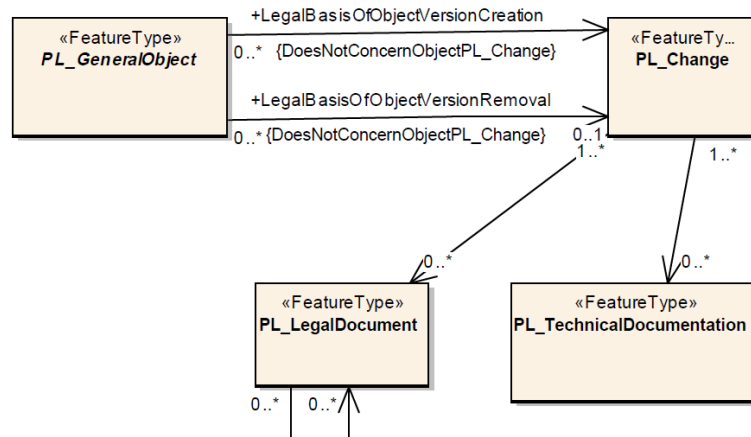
«FeatureType»
PL_GeneralObject

+LegalBasisOfObjectVersionCreation
0..* {DoesNotConcernObjectPL_Change}

+LegalBasisOfObjectVersionRemoval
0..* {DoesNotConcernObjectPL_Change}

«FeatureTy...
PL_Change

0..1
1..*
1..*

0..*
0..*

«FeatureType»
PL_LegalDocument

«FeatureType»
PL_TechnicalDocumentation

0..*
0..*